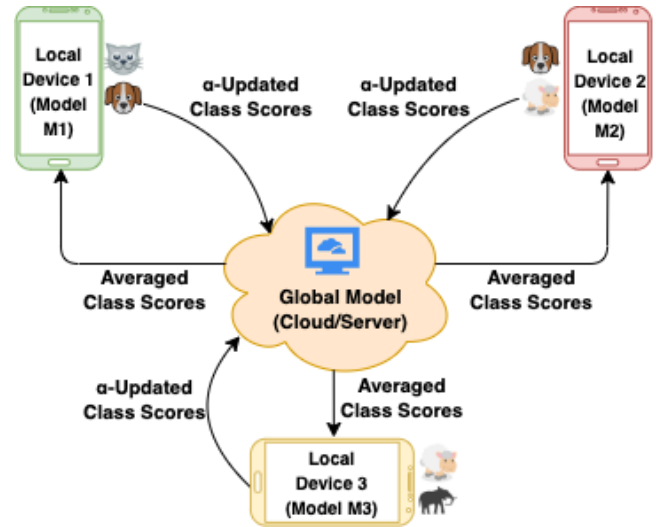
Local Device 1 (Model M1)

α-Updated Class Scores

α-Updated Class Scores

Local Device 2 (Model M2)

Averaged Class Scores

Global Model (Cloud/Server)

Averaged Class Scores

α-Updated Class Scores

Averaged Class Scores

Local Device 3 (Model M3)